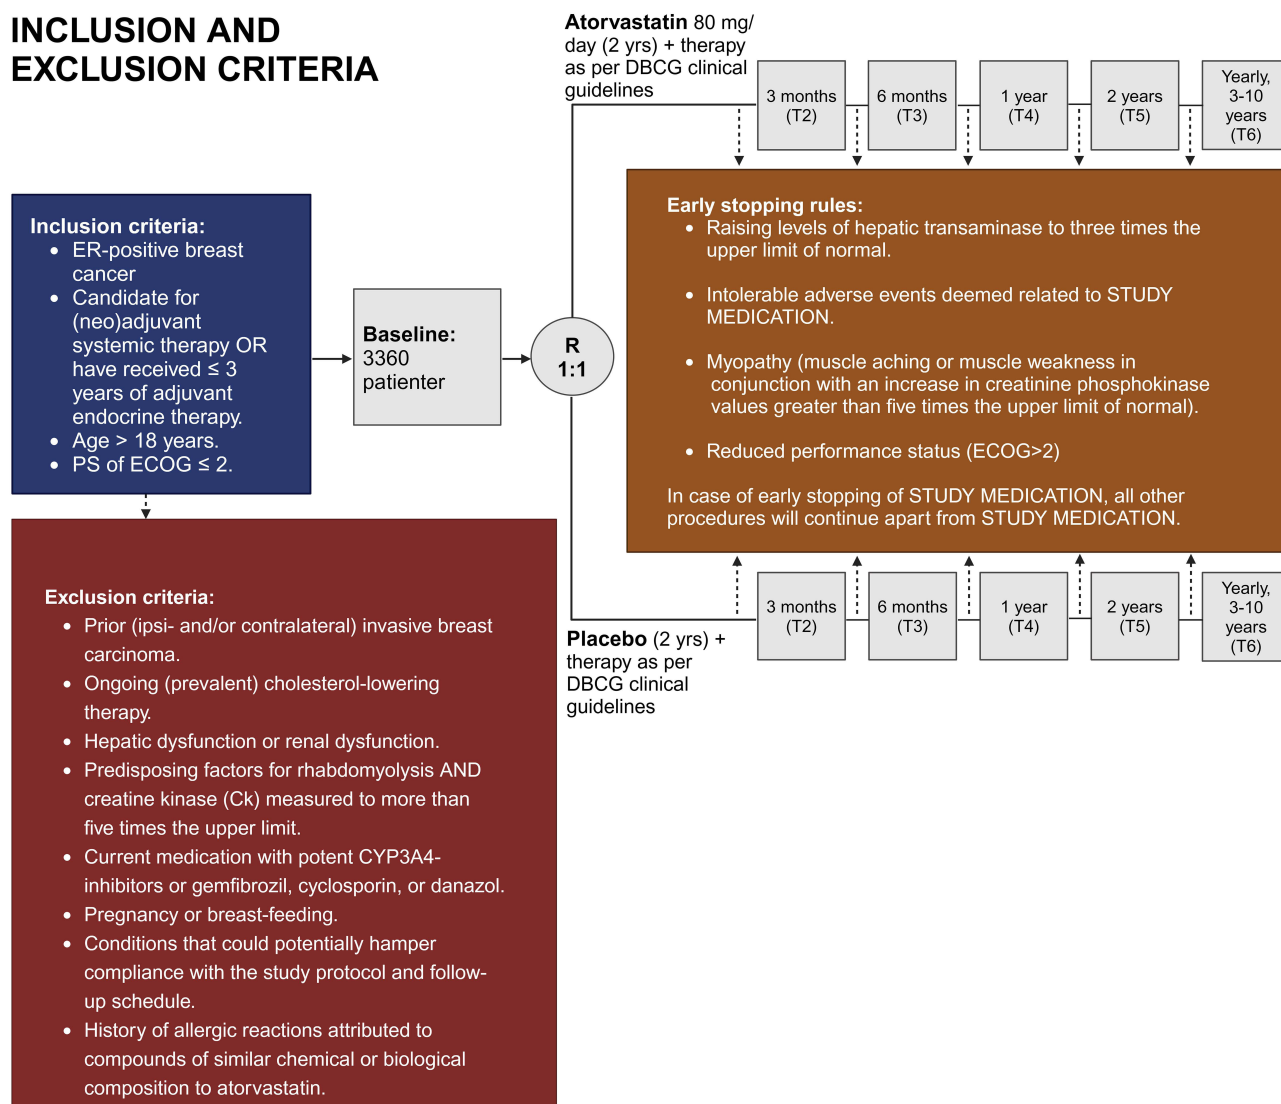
INCLUSION AND EXCLUSION CRITERIA

Atorvastatin 80 mg/ day (2 yrs) + therapy as per DBCG clinical guidelines

3 months (T2)
6 months (T3)
1 year (T4)
2 years (T5)
Yearly, 3-10 years (T6)

Inclusion criteria:
• ER-positive breast cancer
• Candidate for (neo)adjuvant systemic therapy OR have received ≤ 3 years of adjuvant endocrine therapy.
• Age > 18 years.
• PS of ECOG ≤ 2.

Baseline: 3360 patienter

R 1:1

Early stopping rules:
• Raising levels of hepatic transaminase to three times the upper limit of normal.
• Intolerable adverse events deemed related to STUDY MEDICATION.
• Myopathy (muscle aching or muscle weakness in conjunction with an increase in creatinine phosphokinase values greater than five times the upper limit of normal).
• Reduced performance status (ECOG>2)

In case of early stopping of STUDY MEDICATION, all other procedures will continue apart from STUDY MEDICATION.

3 months (T2)
6 months (T3)
1 year (T4)
2 years (T5)
Yearly, 3-10 years (T6)

Placebo (2 yrs) + therapy as per DBCG clinical guidelines

Exclusion criteria:
• Prior (ipsi- and/or contralateral) invasive breast carcinoma.
• Ongoing (prevalent) cholesterol-lowering therapy.
• Hepatic dysfunction or renal dysfunction.
• Predisposing factors for rhabdomyolysis AND creatine kinase (Ck) measured to more than five times the upper limit.
• Current medication with potent CYP3A4-inhibitors or gemfibrozil, cyclosporin, or danazol.
• Pregnancy or breast-feeding.
• Conditions that could potentially hamper compliance with the study protocol and follow-up schedule.
• History of allergic reactions attributed to compounds of similar chemical or biological composition to atorvastatin.